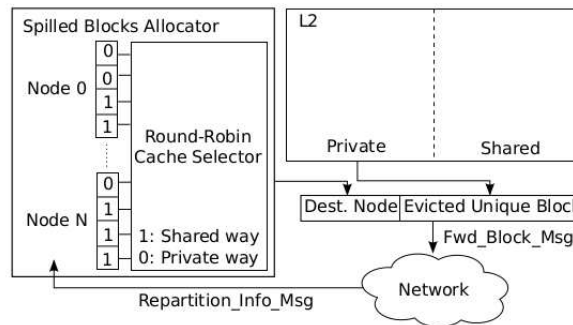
Spilled Blocks Allocator

Node 0
0
0
1
1

Round-Robin Cache Selector

Node N
0
1
1
1

1: Shared way
0: Private way

L2

Private

Shared

| Dest. Node | Evicted Unique Bloc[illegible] |
|---|---|

Fwd_Block_Msg

Network

Repartition_Info_Msg